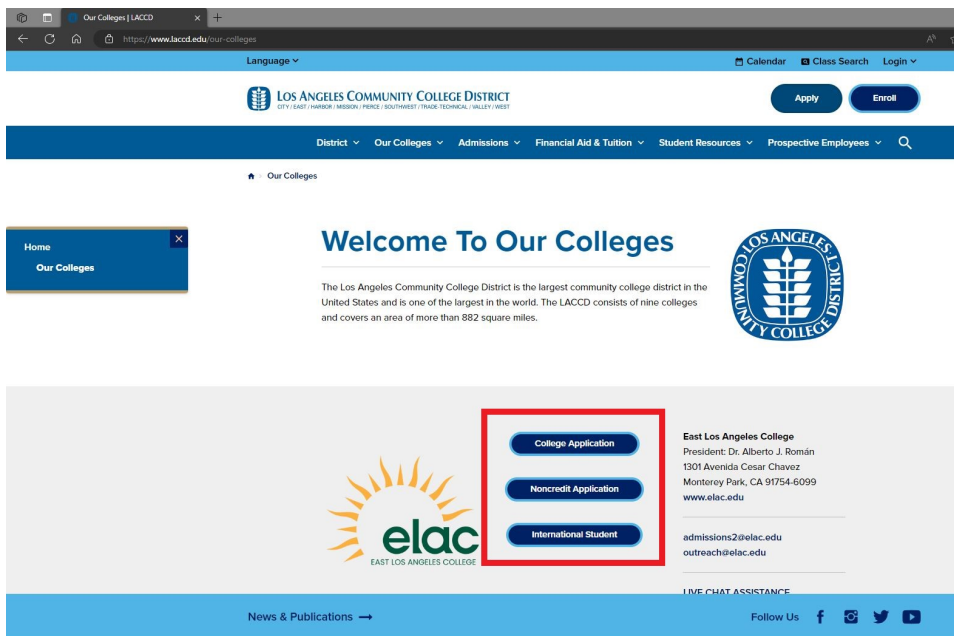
Our Colleges | LACCD

https://www.laccd.edu/our-colleges

Language

Calendar Class Search Login

LOS ANGELES COMMUNITY COLLEGE DISTRICT
CITY / EAST / HARBOR / MISSION / PIERCE / SOUTHWEST / TRADE-TECHNICAL / VALLEY / WEST

Apply Enroll

District Our Colleges Admissions Financial Aid & Tuition Student Resources Prospective Employees

Our Colleges

Home
Our Colleges

Welcome To Our Colleges

The Los Angeles Community College District is the largest community college district in the United States and is one of the largest in the world. The LACCD consists of nine colleges and covers an area of more than 882 square miles.

LOS ANGELES COMMUNITY COLLEGE DISTRICT

College Application

Noncredit Application

International Student

elac
EAST LOS ANGELES COLLEGE

East Los Angeles College
President: Dr. Alberto J. Román
1301 Avenida Cesar Chavez
Monterey Park, CA 91754-6099
www.elac.edu

admissions2@elac.edu
outreach@elac.edu

LIVE CHAT ASSISTANCE

News & Publications

Follow Us